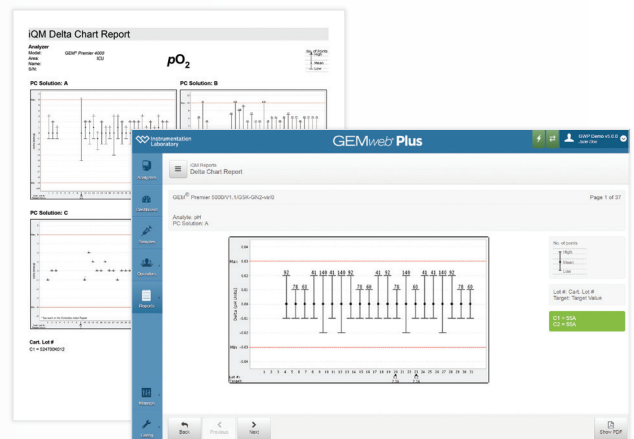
iQM Delta Chart Report

Analyzer
Model: GEM Premier 4000
Area: ICU
Name:
S/N:

$pO_2$

No. of Points
High
Mean
Low

PC Solution: A

PC Solution: B

PC Solution: C

Cart. Lot #
C1 = 0247004012

Instrumentation Laboratory

GEMweb Plus

GWP Demo v3.0.0
Jane Doe

Analyzers

Dashboard

Changes

Operators

Reports

Reference

Config

iQM Reports
Delta Chart Report

GEM® Premier 5000/V1.1/GSK-GN2-sel0

Page 1 of 37

Analyte: pH
PC Solution: A

No. of points
High
Mean
Low

Lot #: Cart. Lot #
Target: Target Value

C1 = 55A
C2 = 55A

Back

Previous

Next

Show PDF